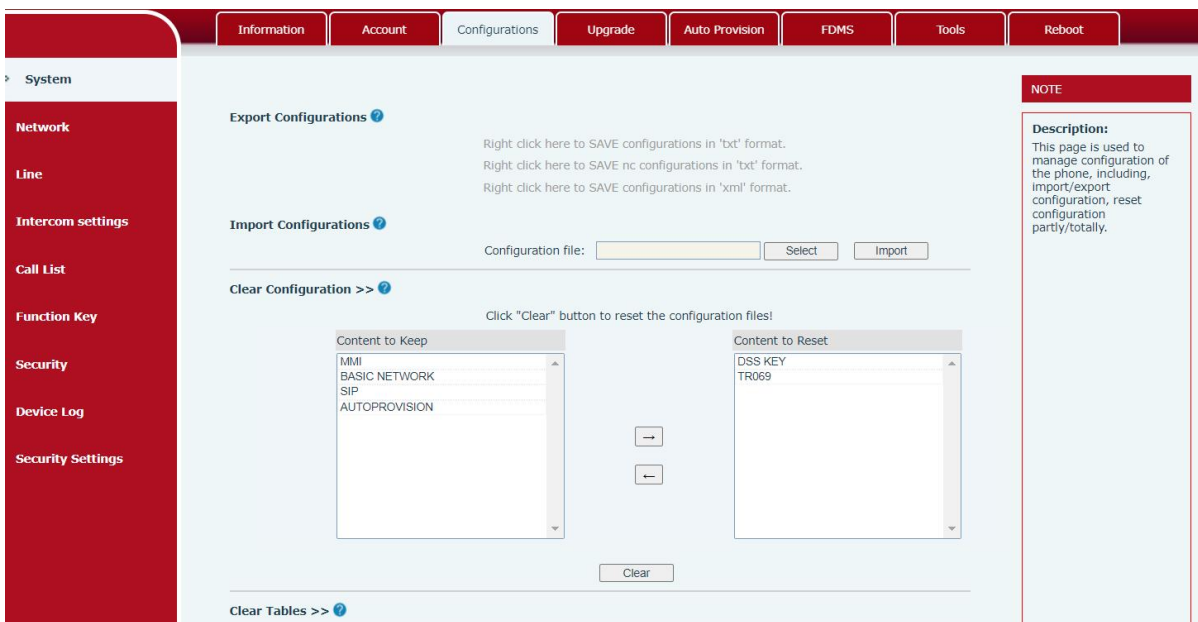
Information Account Configurations Upgrade Auto Provision FDMS Tools Reboot

System

Network

Line

Intercom settings

Call List

Function Key

Security

Device Log

Security Settings

Export Configurations

Right click here to SAVE configurations in 'txt' format.
Right click here to SAVE nc configurations in 'txt' format.
Right click here to SAVE configurations in 'xml' format.

Import Configurations

Configuration file: Select Import

Clear Configuration >>

Click "Clear" button to reset the configuration files!

Content to Keep
MMI
BASIC NETWORK
SIP
AUTOPROVISION

→
←

Content to Reset
DSS KEY
TR069

Clear

Clear Tables >>

NOTE

Description:
This page is used to manage configuration of the phone, including, import/export configuration, reset configuration partly/totally.